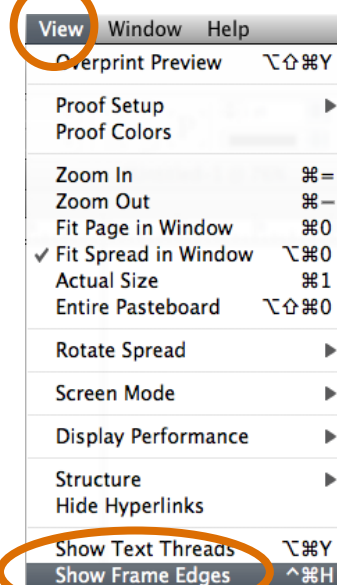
View Window Help
Overprint Preview ⌥⇧⌘Y

Proof Setup ▶
Proof Colors

Zoom In ⌘=
Zoom Out ⌘–
Fit Page in Window ⌘0
✓ Fit Spread in Window ⌥⌘0
Actual Size ⌘1
Entire Pasteboard ⌥⇧⌘0

Rotate Spread ▶

Screen Mode ▶

Display Performance ▶

Structure ▶
Hide Hyperlinks

Show Text Threads ⌥⌘Y
Show Frame Edges ^⌘H